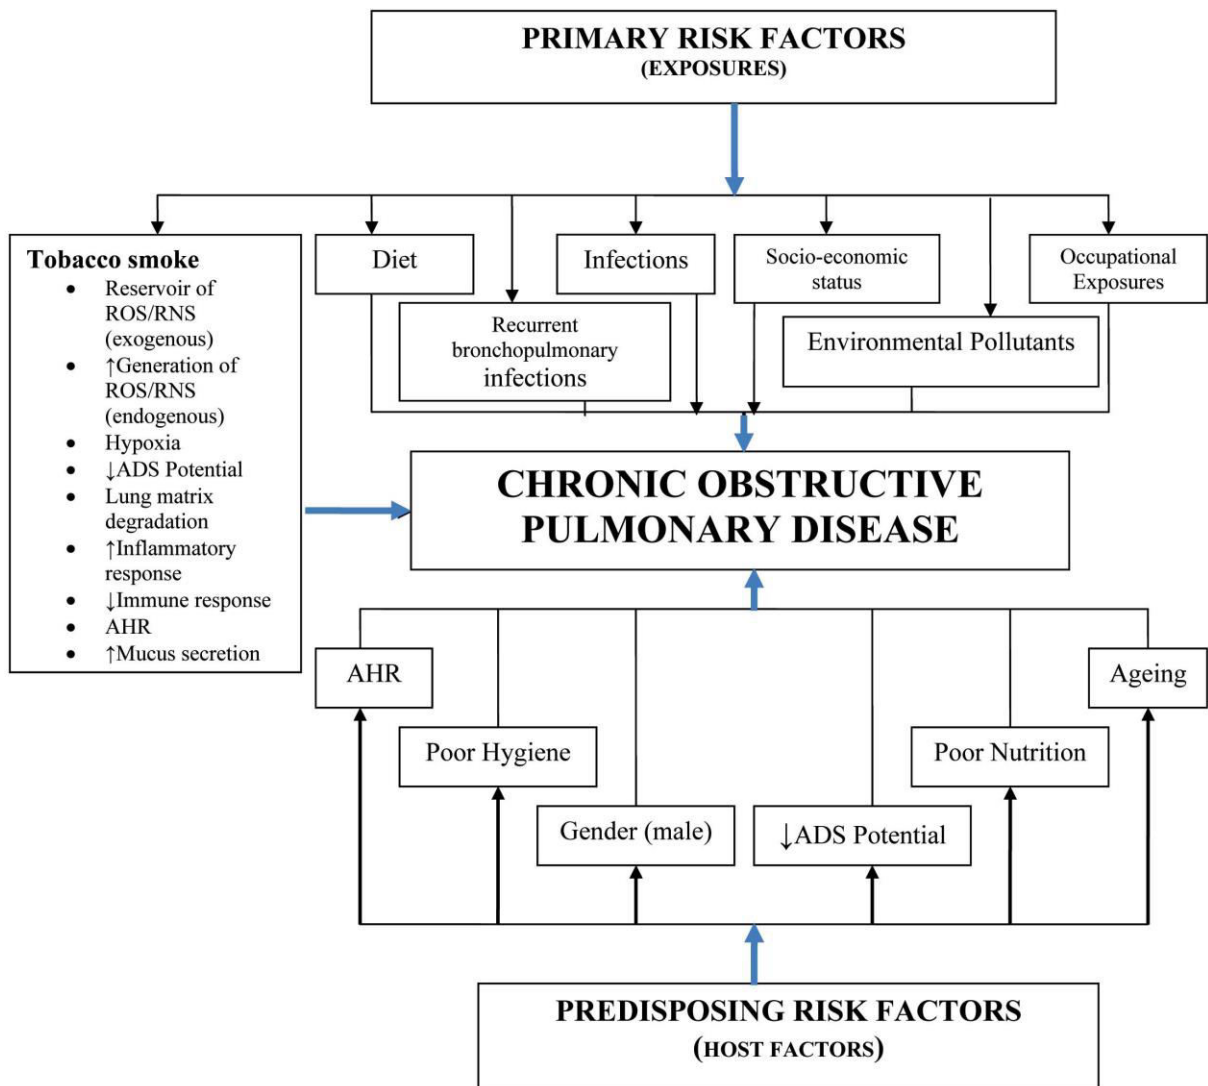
PRIMARY RISK FACTORS
(EXPOSURES)

Tobacco smoke
- Reservoir of ROS/RNS (exogenous)
- ↑Generation of ROS/RNS (endogenous)
- Hypoxia
- ↓ADS Potential
- Lung matrix degradation
- ↑Inflammatory response
- ↓Immune response
- AHR
- ↑Mucus secretion

Diet

Infections

Socio-economic status

Occupational Exposures

Recurrent bronchopulmonary infections

Environmental Pollutants

CHRONIC OBSTRUCTIVE PULMONARY DISEASE

AHR

Ageing

Poor Hygiene

Poor Nutrition

Gender (male)

↓ADS Potential

PREDISPOSING RISK FACTORS
(HOST FACTORS)